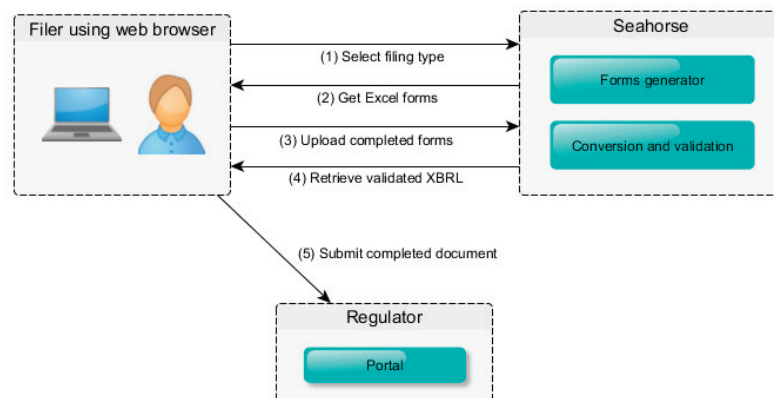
Filer using web browser

Seahorse

Forms generator

Conversion and validation

(1) Select filing type

(2) Get Excel forms

(3) Upload completed forms

(4) Retrieve validated XBRL

(5) Submit completed document

Regulator

Portal